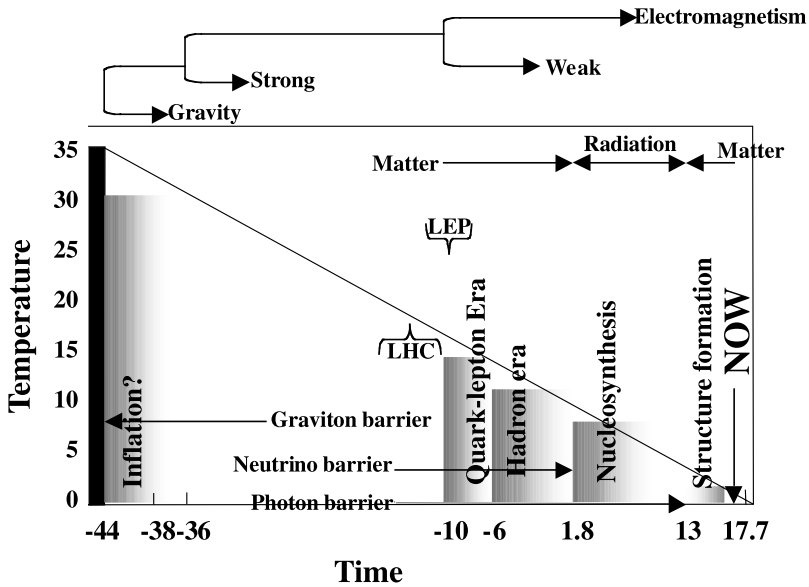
Electromagnetism
Strong
Weak
Gravity

Matter
Radiation
Matter

LEP
LHC

Temperature
35
30
25
20
15
10
5
0

Inflation?
Quark-lepton Era
Hadron era
Nucleosynthesis
Structure formation
NOW

Graviton barrier
Neutrino barrier
Photon barrier

-44
-38-36
-10
-6
1.8
13
17.7

Time